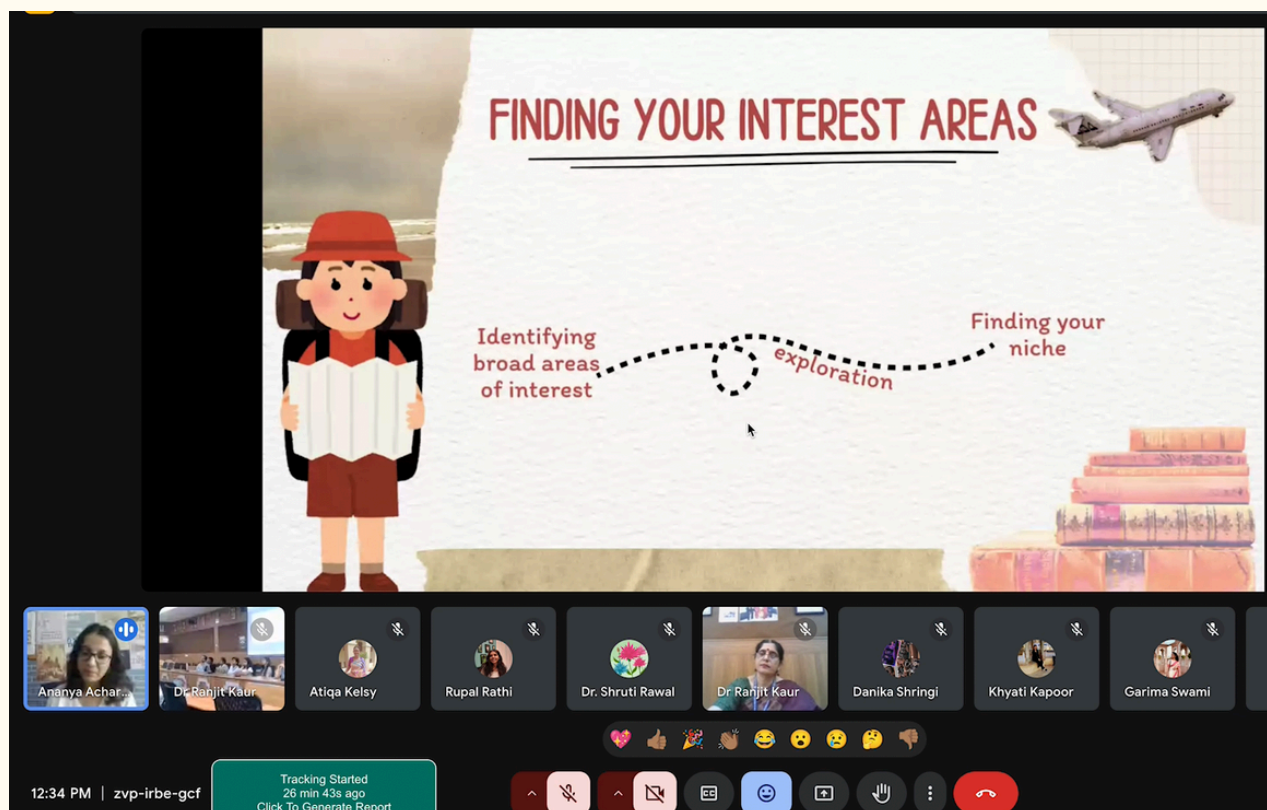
FINDING YOUR INTEREST AREAS

Identifying broad areas of interest

exploration

Finding your niche

Ananya Achar...

Dr Ranjit Kaur

Atiqa Kelsy

Rupal Rathi

Dr. Shruti Rawal

Dr Ranjit Kaur

Danika Shringi

Khyati Kapoor

Garima Swami

12:34 PM | zvp-irbe-gcf

Tracking Started
26 min 43s ago
Click To Generate Report